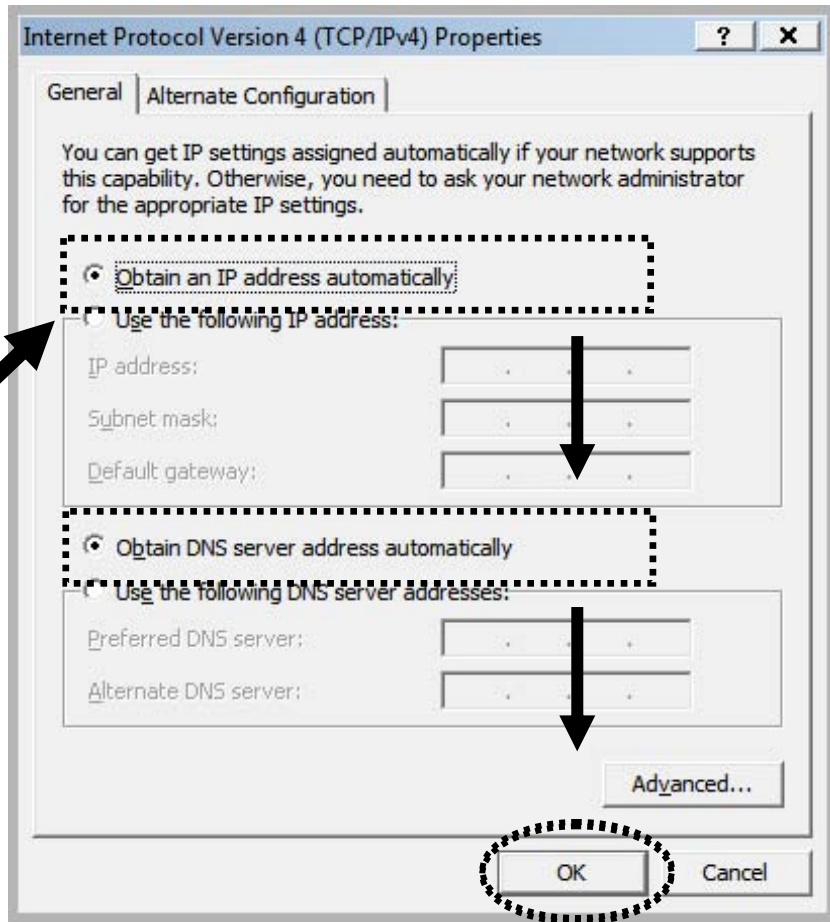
Internet Protocol Version 4 (TCP/IPv4) Properties ? X

General | Alternate Configuration

You can get IP settings assigned automatically if your network supports this capability. Otherwise, you need to ask your network administrator for the appropriate IP settings.

Obtain an IP address automatically

Use the following IP address:

IP address: . . .

Subnet mask: . . .

Default gateway: . . .

Obtain DNS server address automatically

Use the following DNS server addresses:

Preferred DNS server: . . .

Alternate DNS server: . . .

Advanced...

OK Cancel